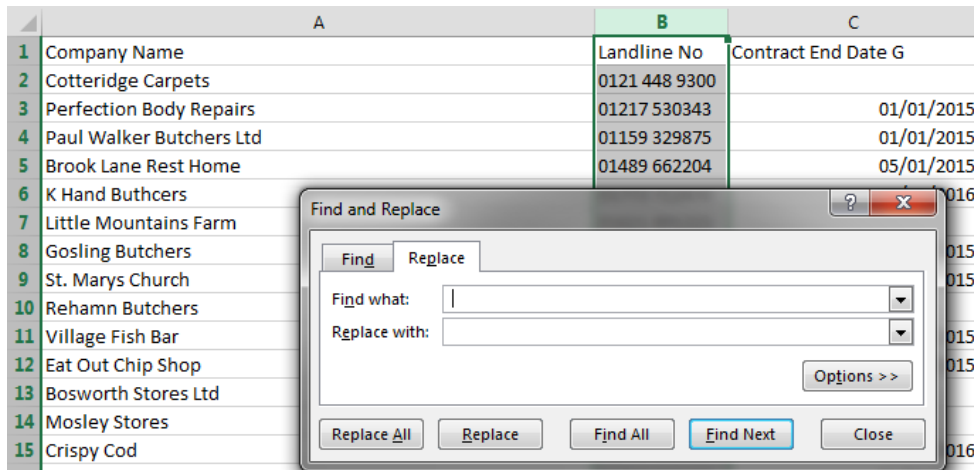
| | A | B | C |
|---|---|---|---|
| 1 | Company Name | Landline No | Contract End Date G |
| 2 | Cotteridge Carpets | 0121 448 9300 | |
| 3 | Perfection Body Repairs | 01217 530343 | 01/01/2015 |
| 4 | Paul Walker Butchers Ltd | 01159 329875 | 01/01/2015 |
| 5 | Brook Lane Rest Home | 01489 662204 | 05/01/2015 |
| 6 | K Hand Buthcers | | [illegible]016 |
| 7 | Little Mountains Farm | | |
| 8 | Gosling Butchers | | 015 |
| 9 | St. Marys Church | | 015 |
| 10 | Rehamn Butchers | | |
| 11 | Village Fish Bar | | 015 |
| 12 | Eat Out Chip Shop | | 015 |
| 13 | Bosworth Stores Ltd | | |
| 14 | Mosley Stores | | |
| 15 | Crispy Cod | | 016 |

Find and Replace

?

Find

Replace

Find what:

Replace with:

Options >>

Replace All

Replace

Find All

Find Next

Close